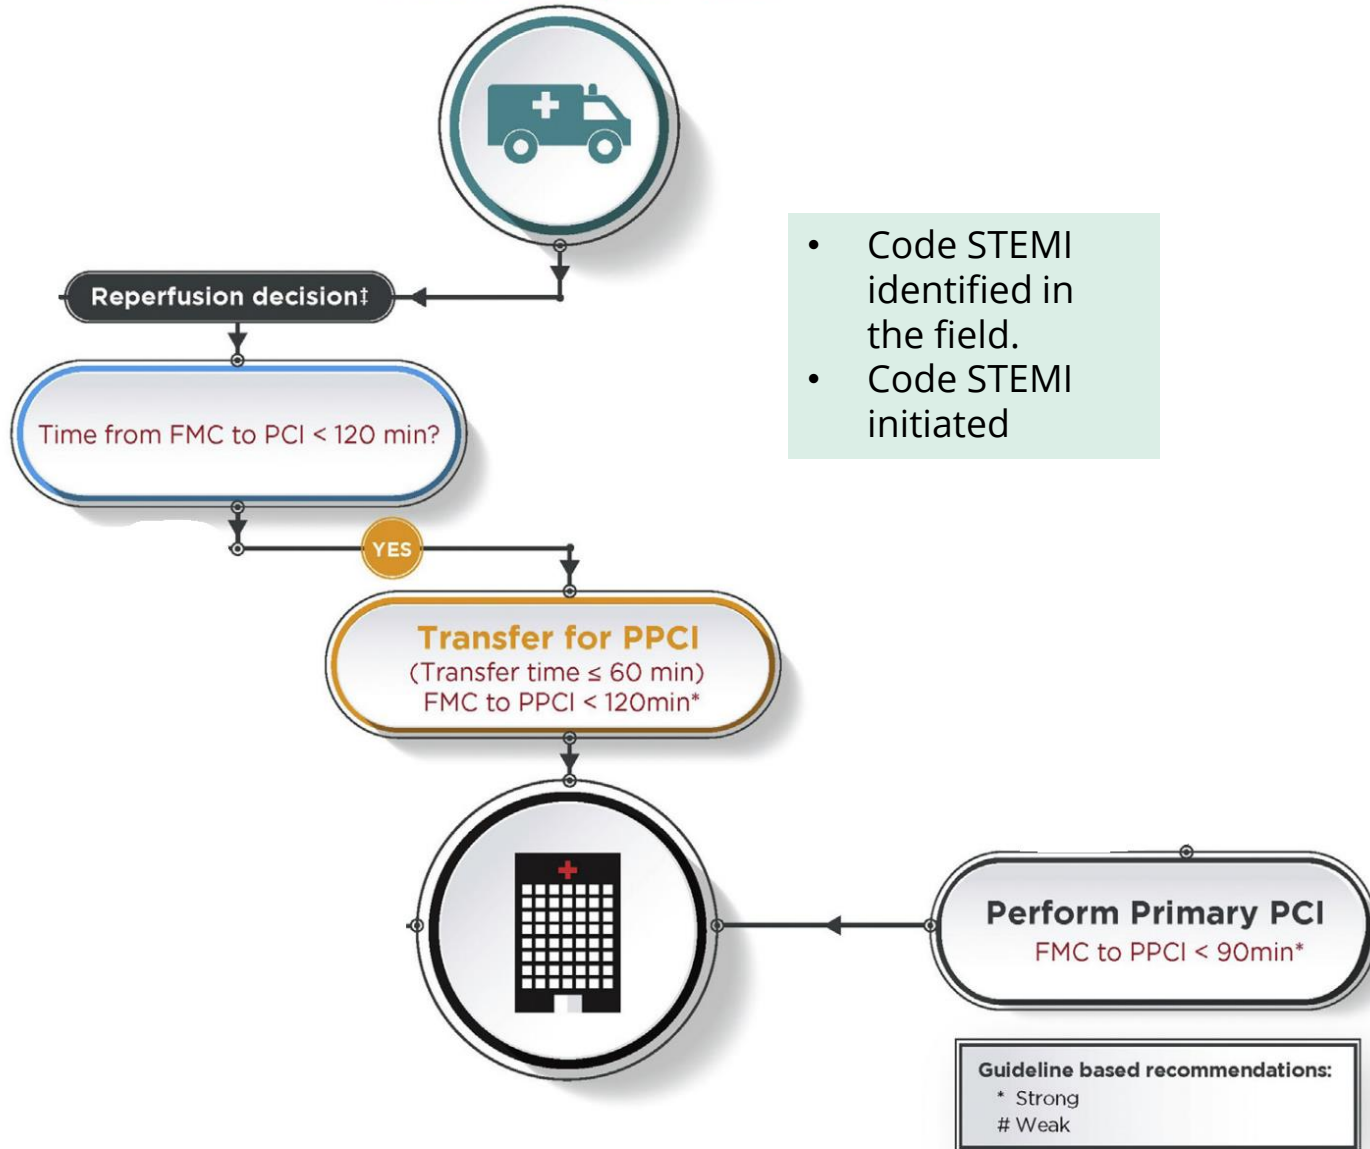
Reperfusion decision‡

Time from FMC to PCI < 120 min?

YES

Transfer for PPCI
(Transfer time ≤ 60 min)
FMC to PPCI < 120min*

• Code STEMI identified in the field.
• Code STEMI initiated

Perform Primary PCI
FMC to PPCI < 90min*

Guideline based recommendations:
* Strong
# Weak